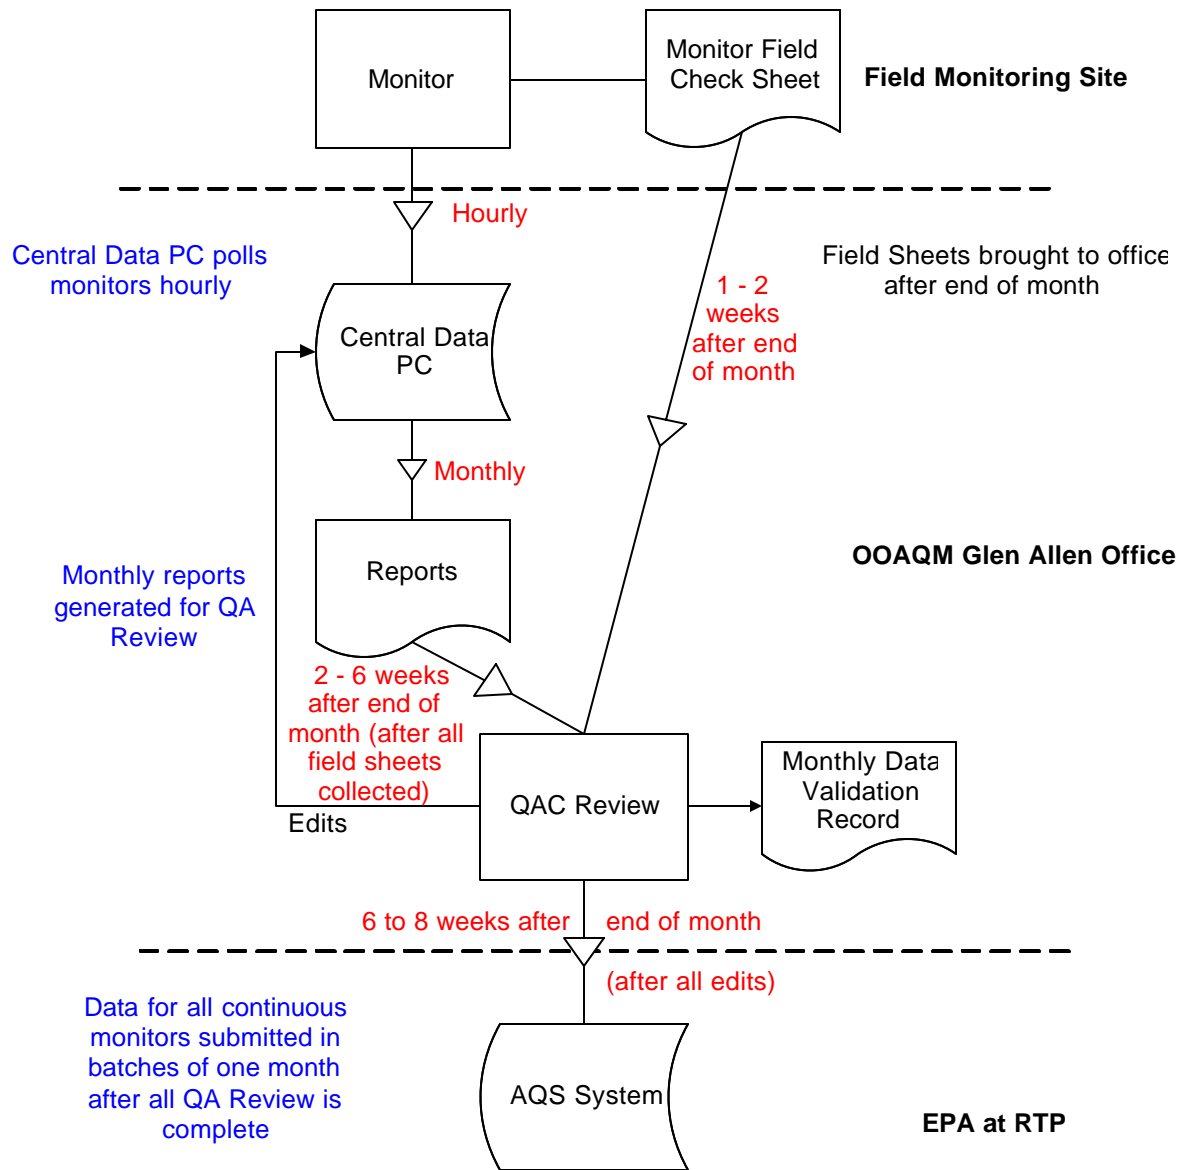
Monitor

Monitor Field Check Sheet

Field Monitoring Site

Hourly

Central Data PC polls monitors hourly

Field Sheets brought to office after end of month

1 - 2 weeks after end of month

Central Data PC

Monthly

Reports

OOAQM Glen Allen Office

Monthly reports generated for QA Review

2 - 6 weeks after end of month (after all field sheets collected)

Edits

QAC Review

Monthly Data Validation Record

6 to 8 weeks after end of month

(after all edits)

Data for all continuous monitors submitted in batches of one month after all QA Review is complete

AQS System

EPA at RTP